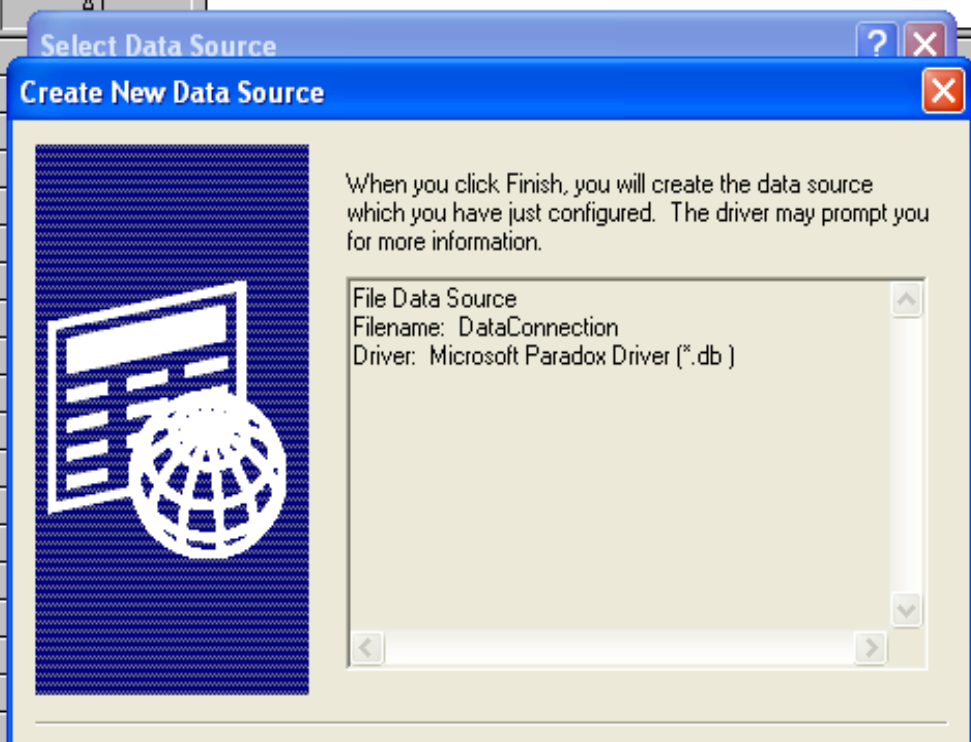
A

Select Data Source

?

Create New Data Source

When you click Finish, you will create the data source which you have just configured. The driver may prompt you for more information.

File Data Source
Filename: DataConnection
Driver: Microsoft Paradox Driver (*.db )